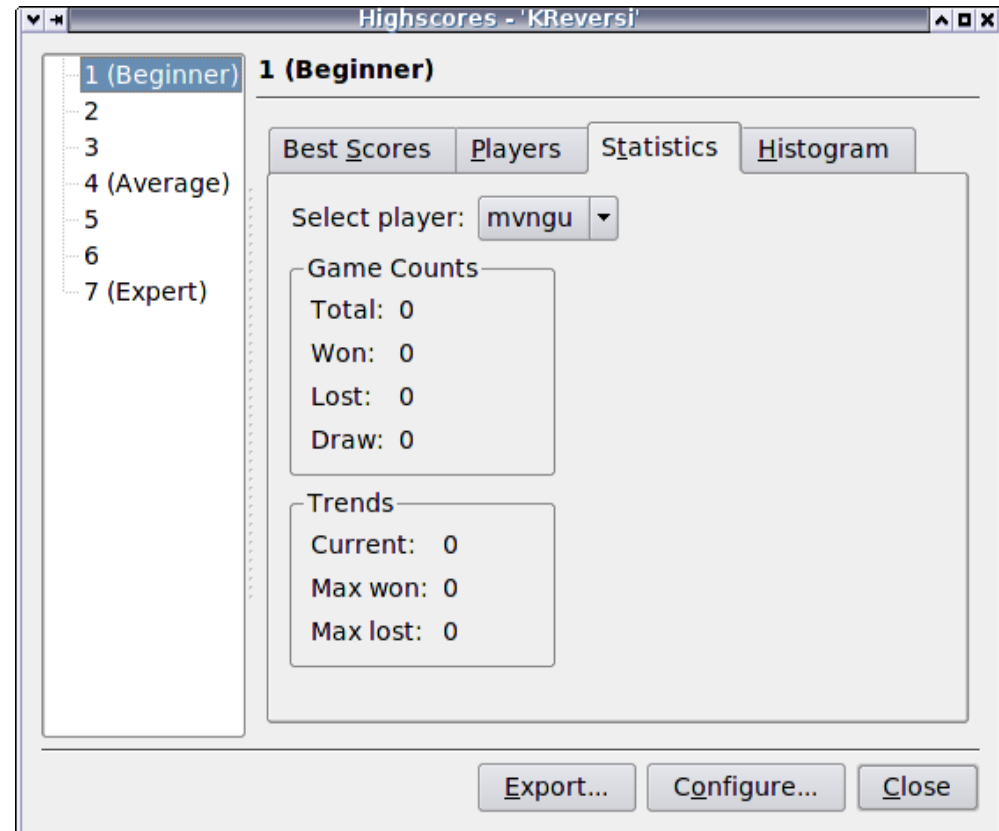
Highscores - 'KReversi'

1 (Beginner)
2
3
4 (Average)
5
6
7 (Expert)

1 (Beginner)

Best Scores | Players | Statistics | Histogram

Select player: mvngu

Game Counts
Total: 0
Won: 0
Lost: 0
Draw: 0

Trends
Current: 0
Max won: 0
Max lost: 0

Export... Configure... Close